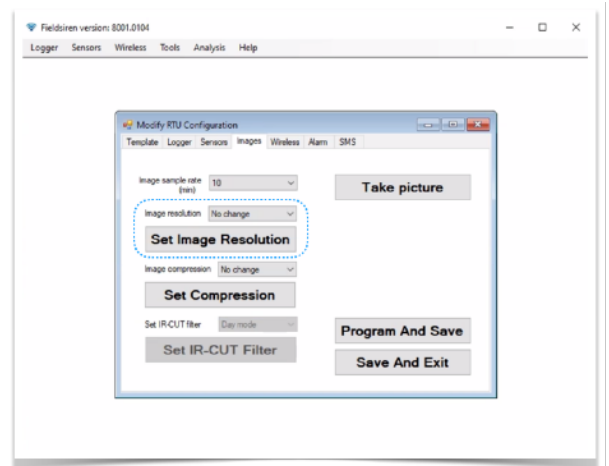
Fieldsiren version: 8001.0104

Logger Sensors Wireless Tools Analysis Help

Modify RTU Configuration

Template Logger Sensors Images Wireless Alarm SMS

Image sample rate (min) 10

Take picture

Image resolution No change

Set Image Resolution

Image compression No change

Set Compression

Set IR-CUT filter Day mode

Set IR-CUT Filter

Program And Save

Save And Exit